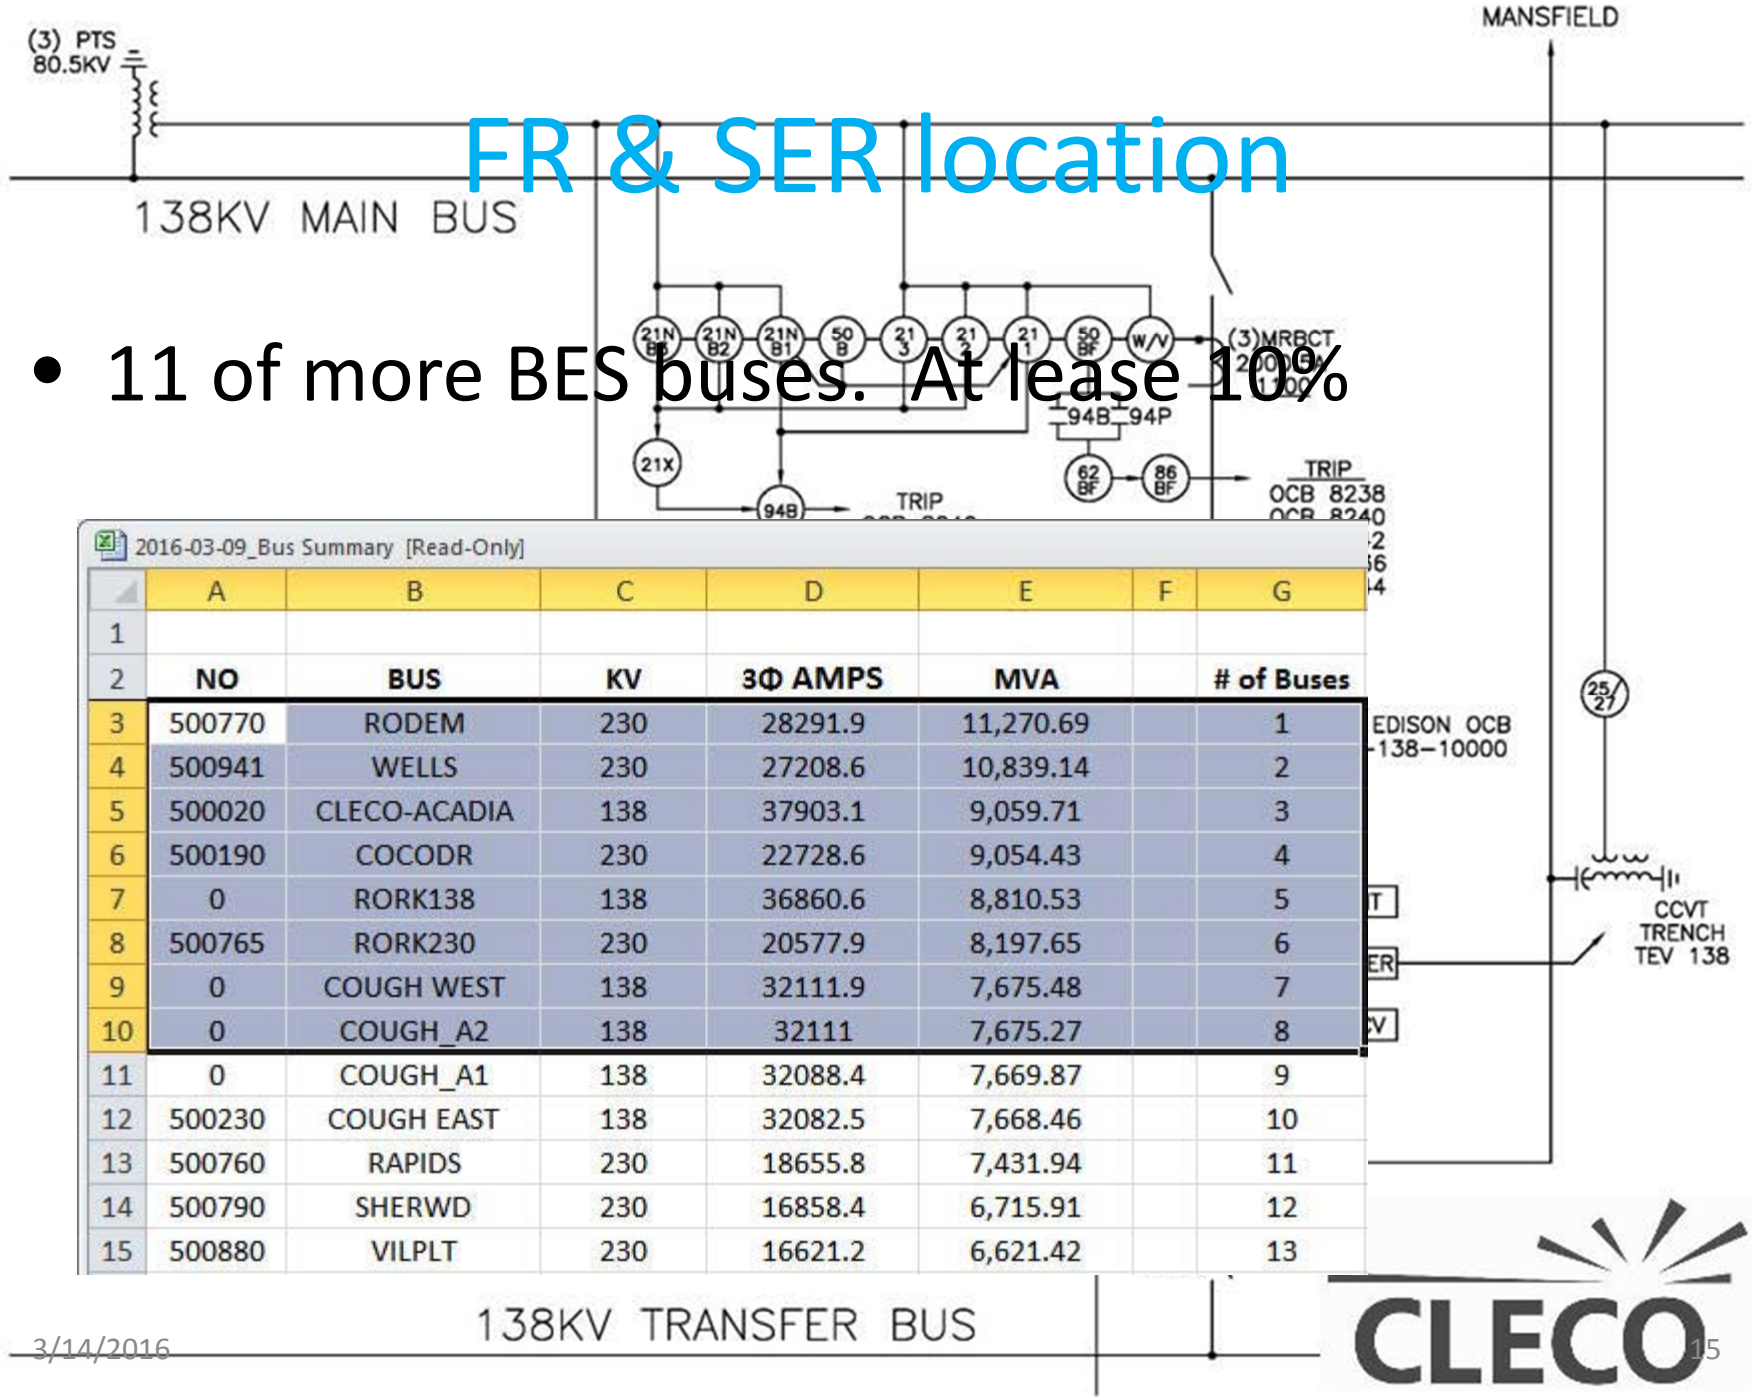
FR & SER location

• 11 of more BES buses. At lease 10%

(3) PTS
80.5KV

MANSFIELD

138KV MAIN BUS

21N B3 21N B2 21N B1 50 B 21 3 21 2 21 1 50 BF W/V

(3)MRBCT
2000/5
1000/5

94B 94P

21X

62 BF 86 BF

TRIP
OCB 8238
OCB 8240

94B TRIP

2016-03-09_Bus Summary [Read-Only]

| | A | B | C | D | E | F | G |
|---|---|---|---|---|---|---|---|
| 1 | | | | | | | |
| 2 | NO | BUS | KV | 3Φ AMPS | MVA | | # of Buses |
| 3 | 500770 | RODEM | 230 | 28291.9 | 11,270.69 | | 1 |
| 4 | 500941 | WELLS | 230 | 27208.6 | 10,839.14 | | 2 |
| 5 | 500020 | CLECO-ACADIA | 138 | 37903.1 | 9,059.71 | | 3 |
| 6 | 500190 | COCODR | 230 | 22728.6 | 9,054.43 | | 4 |
| 7 | 0 | RORK138 | 138 | 36860.6 | 8,810.53 | | 5 |
| 8 | 500765 | RORK230 | 230 | 20577.9 | 8,197.65 | | 6 |
| 9 | 0 | COUGH WEST | 138 | 32111.9 | 7,675.48 | | 7 |
| 10 | 0 | COUGH_A2 | 138 | 32111 | 7,675.27 | | 8 |
| 11 | 0 | COUGH_A1 | 138 | 32088.4 | 7,669.87 | | 9 |
| 12 | 500230 | COUGH EAST | 138 | 32082.5 | 7,668.46 | | 10 |
| 13 | 500760 | RAPIDS | 230 | 18655.8 | 7,431.94 | | 11 |
| 14 | 500790 | SHERWD | 230 | 16858.4 | 6,715.91 | | 12 |
| 15 | 500880 | VILPLT | 230 | 16621.2 | 6,621.42 | | 13 |

25/27

EDISON OCB
138-10000

CCVT
TRENCH
TEV 138

138KV TRANSFER BUS

3/14/2016

CLECO

15